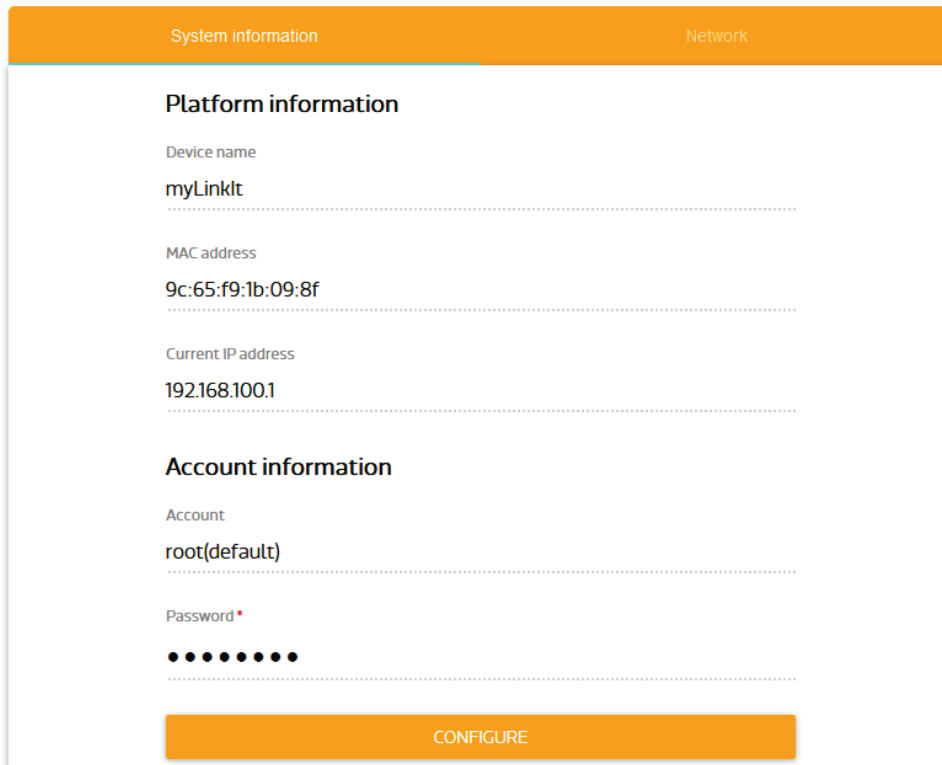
System information

Network

Platform information

Device name

myLinkIt

MAC address

9c:65:f9:1b:09:8f

Current IP address

192.168.100.1

Account information

Account

root(default)

Password *

••••••••

CONFIGURE